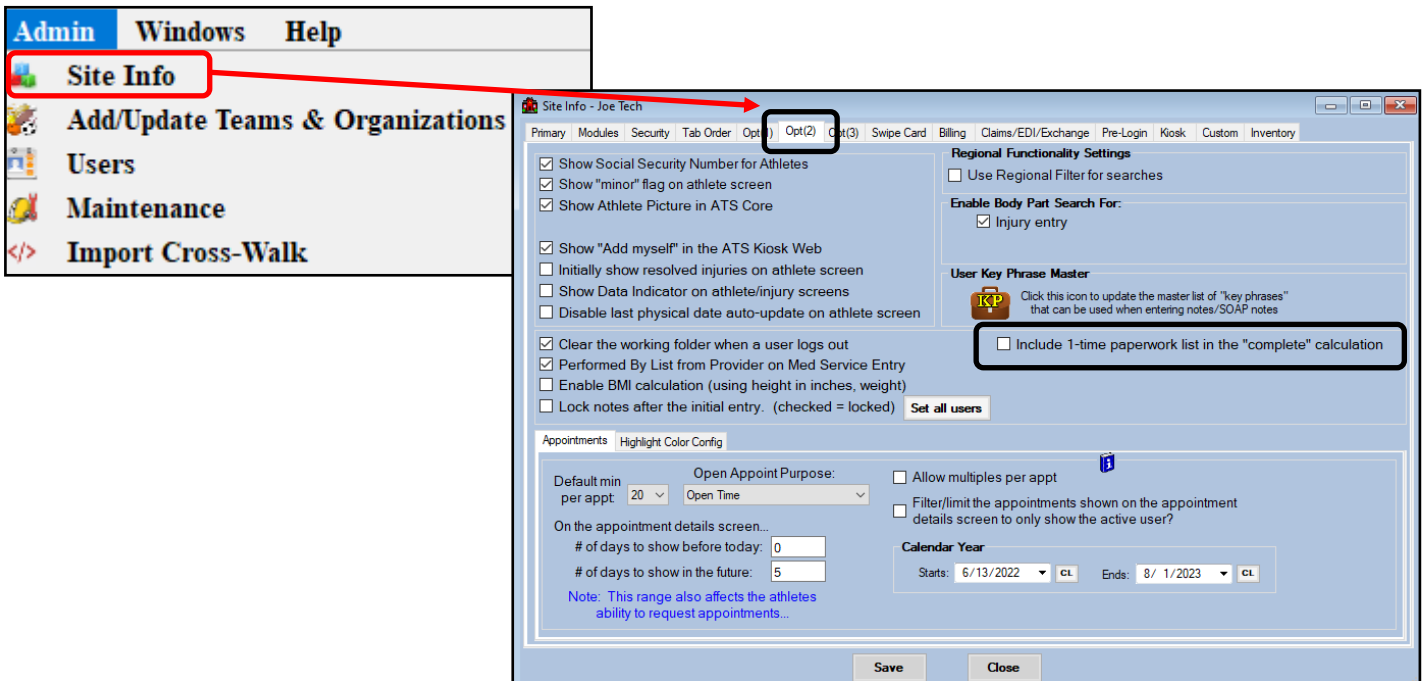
Admin Windows Help
Site Info
Add/Update Teams & Organizations
Users
Maintenance
Import Cross-Walk

Site Info - Joe Tech

Primary | Modules | Security | Tab Order | Opt(1) | Opt(2) | Opt(3) | Swipe Card | Billing | Claims/EDI/Exchange | Pre-Login | Kiosk | Custom | Inventory

☑ Show Social Security Number for Athletes
☑ Show "minor" flag on athlete screen
☑ Show Athlete Picture in ATS Core

☑ Show "Add myself" in the ATS Kiosk Web
☐ Initially show resolved injuries on athlete screen
☐ Show Data Indicator on athlete/injury screens
☐ Disable last physical date auto-update on athlete screen

Regional Functionality Settings
☐ Use Regional Filter for searches

Enable Body Part Search For:
☑ Injury entry

User Key Phrase Master
KP
Click this icon to update the master list of "key phrases" that can be used when entering notes/SOAP notes

☑ Clear the working folder when a user logs out
☑ Performed By List from Provider on Med Service Entry
☐ Enable BMI calculation (using height in inches, weight)
☐ Lock notes after the initial entry. (checked = locked) Set all users

☐ Include 1-time paperwork list in the "complete" calculation

Appointments | Highlight Color Config

Default min per appt 20
Open Appoint Purpose:
Open Time
On the appointment details screen...
# of days to show before today: 0
# of days to show in the future: 5
Note: This range also affects the athletes ability to request appointments...

☐ Allow multiples per appt
☐ Filter/limit the appointments shown on the appointment details screen to only show the active user?

Calendar Year
Starts: 6/13/2022 CL Ends: 8/ 1/2023 CL

Save Close